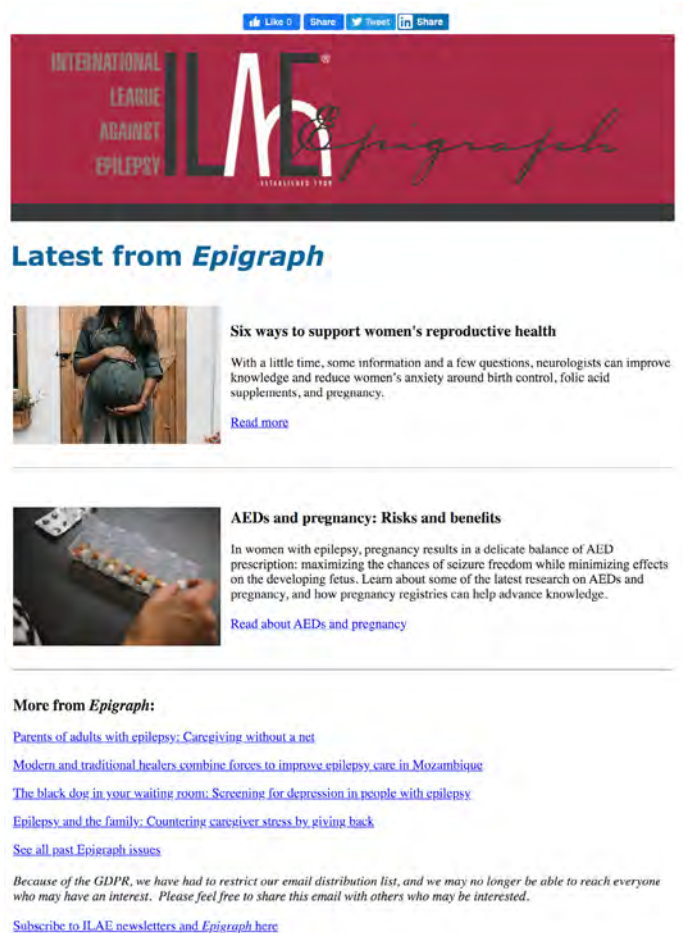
Like 0 Share Tweet Share

INTERNATIONAL LEAGUE AGAINST EPILEPSY

ILAE®

Epigraph

ESTABLISHED 1909

Latest from *Epigraph*

Six ways to support women's reproductive health

With a little time, some information and a few questions, neurologists can improve knowledge and reduce women's anxiety around birth control, folic acid supplements, and pregnancy.

Read more

AEDs and pregnancy: Risks and benefits

In women with epilepsy, pregnancy results in a delicate balance of AED prescription: maximizing the chances of seizure freedom while minimizing effects on the developing fetus. Learn about some of the latest research on AEDs and pregnancy, and how pregnancy registries can help advance knowledge.

Read about AEDs and pregnancy

More from *Epigraph*:

Parents of adults with epilepsy: Caregiving without a net

Modern and traditional healers combine forces to improve epilepsy care in Mozambique

The black dog in your waiting room: Screening for depression in people with epilepsy

Epilepsy and the family: Countering caregiver stress by giving back

See all past Epigraph issues

*Because of the GDPR, we have had to restrict our email distribution list, and we may no longer be able to reach everyone who may have an interest. Please feel free to share this email with others who may be interested.*

Subscribe to ILAE newsletters and *Epigraph* here